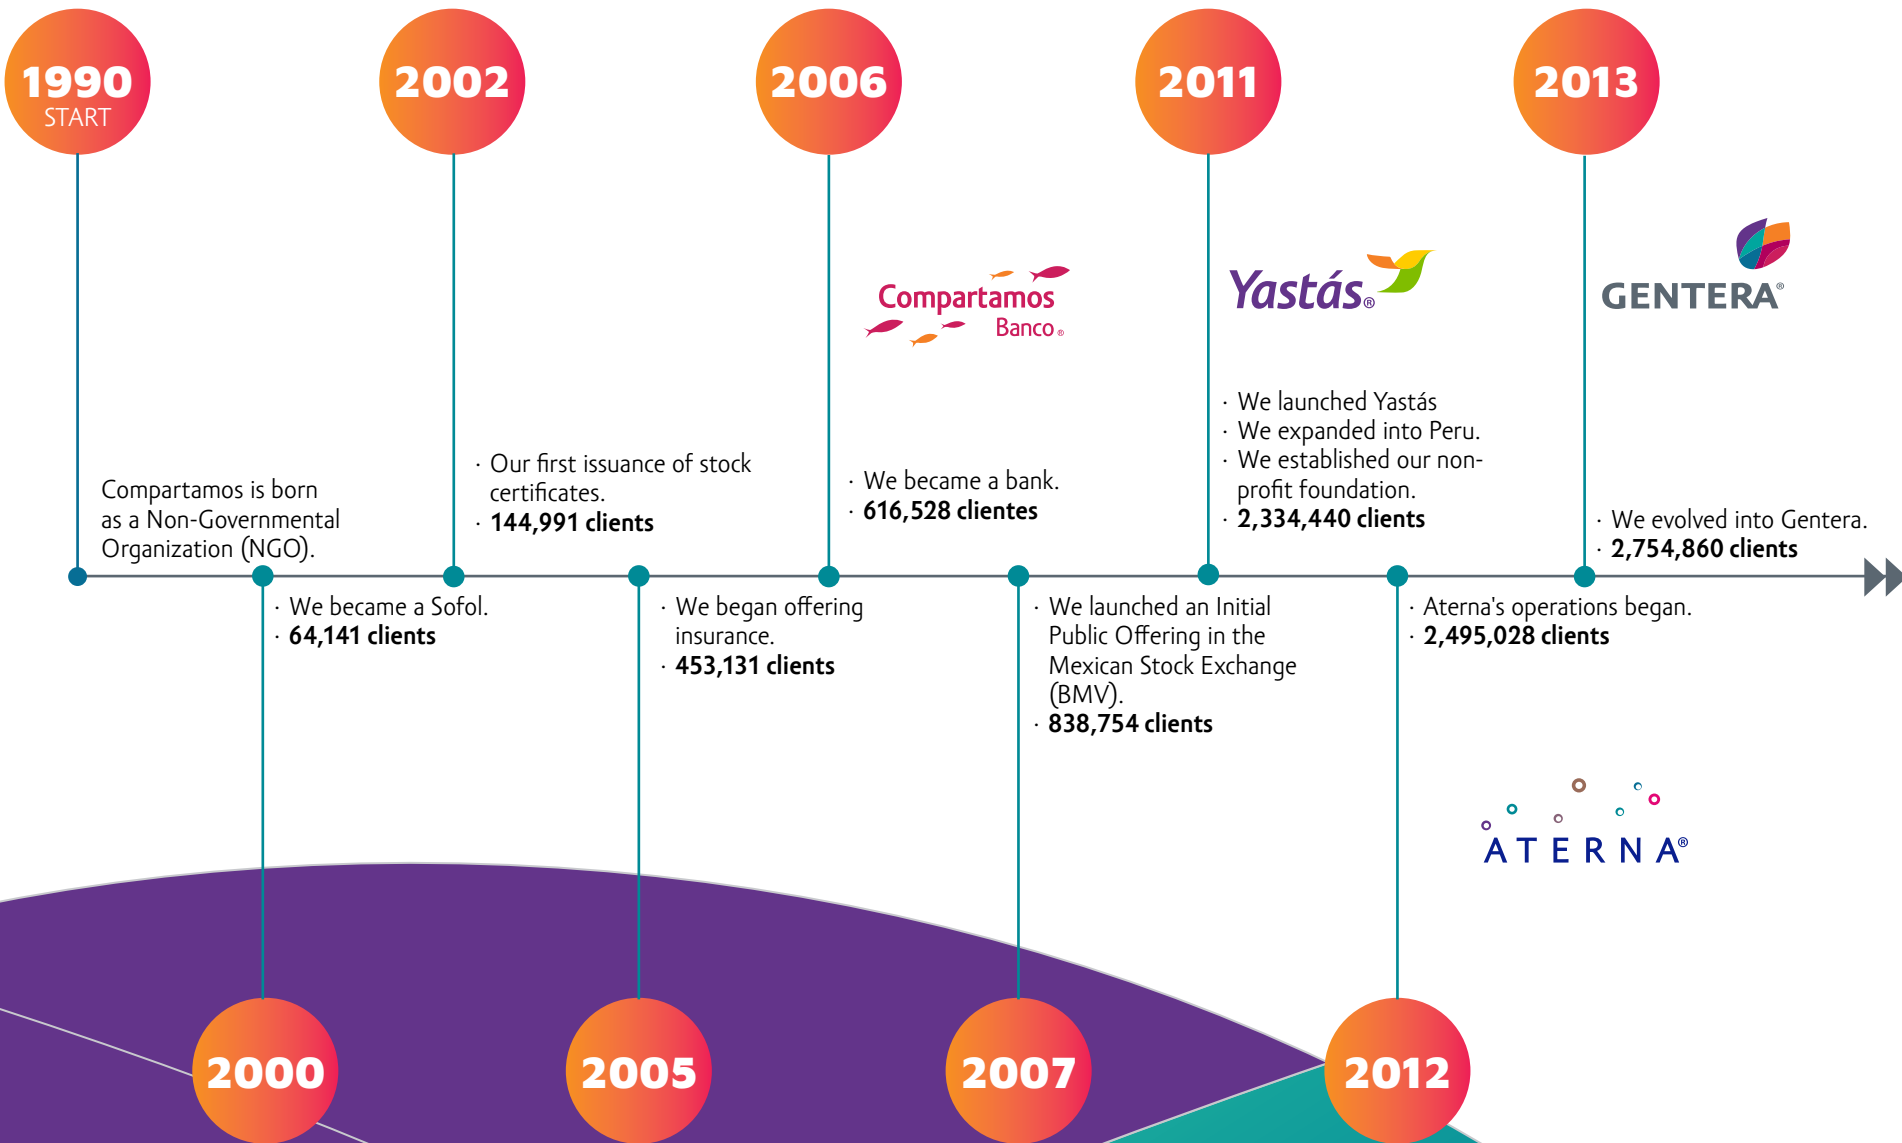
1990
START

2002

2006

2011

2013

Compartamos Banco®

Yastás®

GENTERA®

· We launched Yastás
· We expanded into Peru.
· We established our non-profit foundation.
· **2,334,440 clients**

Compartamos is born as a Non-Governmental Organization (NGO).

· Our first issuance of stock certificates.
· **144,991 clients**

· We became a bank.
· **616,528 clientes**

· We evolved into Gentera.
· **2,754,860 clients**

· We became a Sofol.
· **64,141 clients**

· We began offering insurance.
· **453,131 clients**

· We launched an Initial Public Offering in the Mexican Stock Exchange (BMV).
· **838,754 clients**

· Aterna's operations began.
· **2,495,028 clients**

ATERNA®

2000

2005

2007

2012